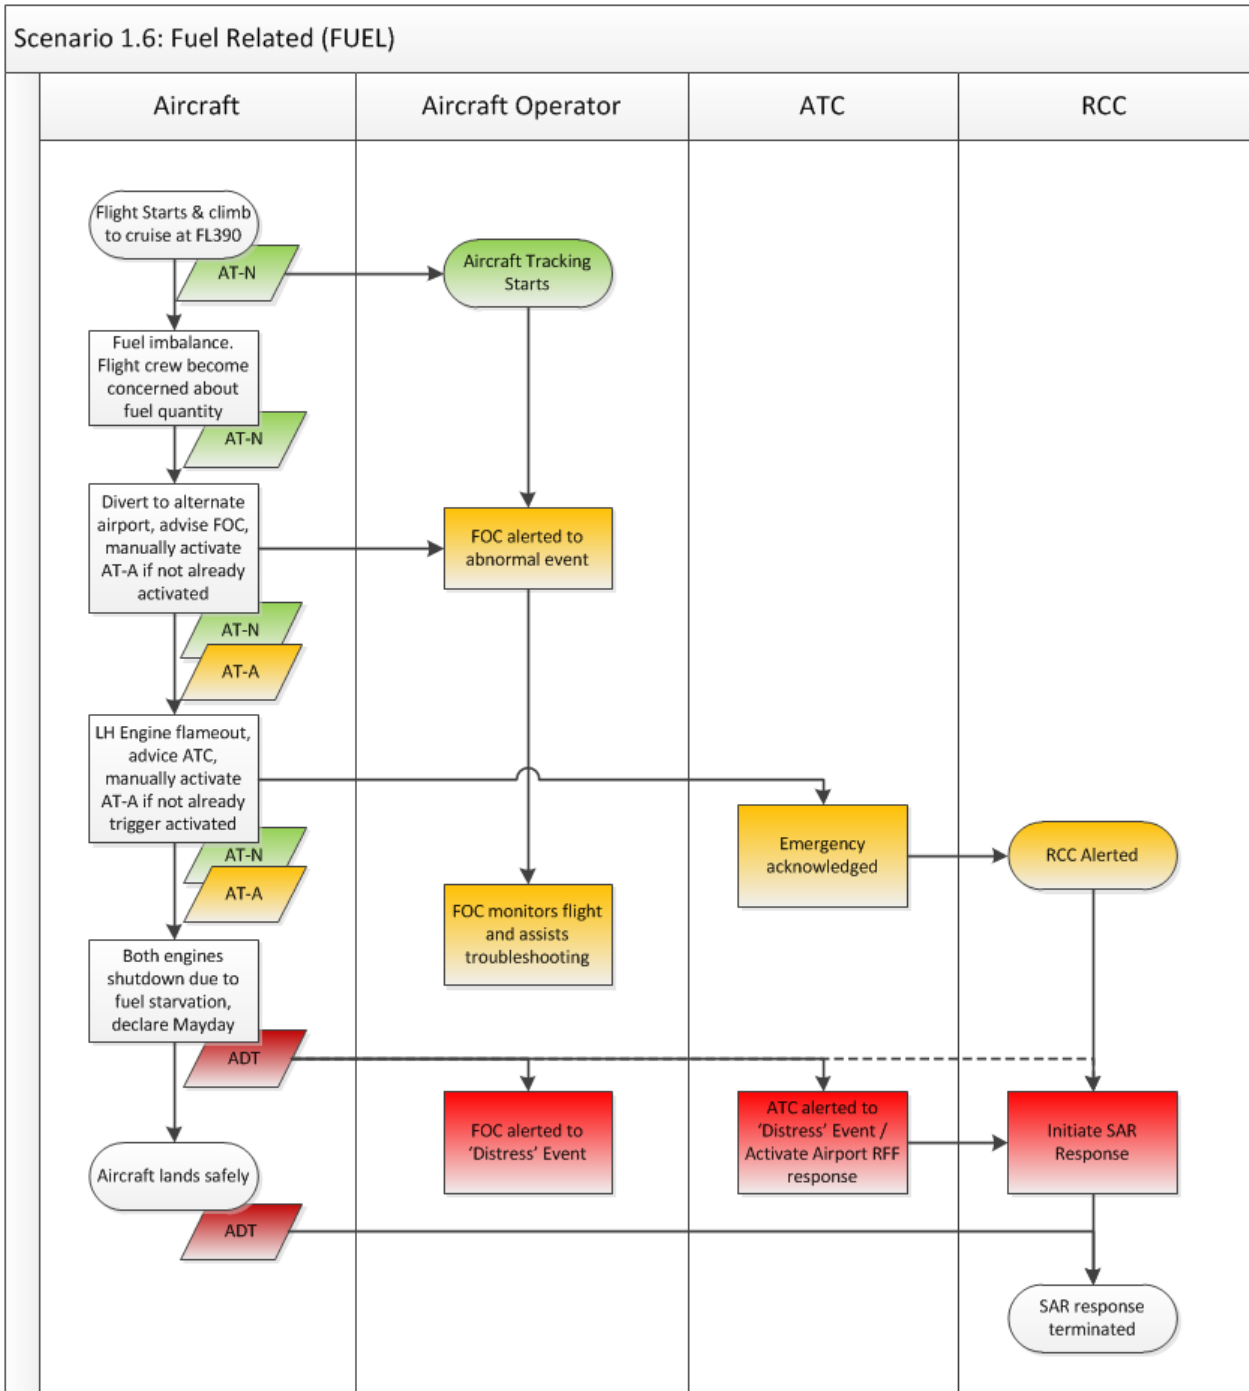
Scenario 1.6: Fuel Related (FUEL)

Aircraft

Aircraft Operator

ATC

RCC

Flight Starts & climb to cruise at FL390

AT-N

Aircraft Tracking Starts

Fuel imbalance. Flight crew become concerned about fuel quantity

AT-N

Divert to alternate airport, advise FOC, manually activate AT-A if not already activated

FOC alerted to abnormal event

AT-N

AT-A

LH Engine flameout, advice ATC, manually activate AT-A if not already trigger activated

Emergency acknowledged

RCC Alerted

AT-N

AT-A

FOC monitors flight and assists troubleshooting

Both engines shutdown due to fuel starvation, declare Mayday

ADT

FOC alerted to 'Distress' Event

ATC alerted to 'Distress' Event / Activate Airport RFF response

Initiate SAR Response

Aircraft lands safely

ADT

SAR response terminated